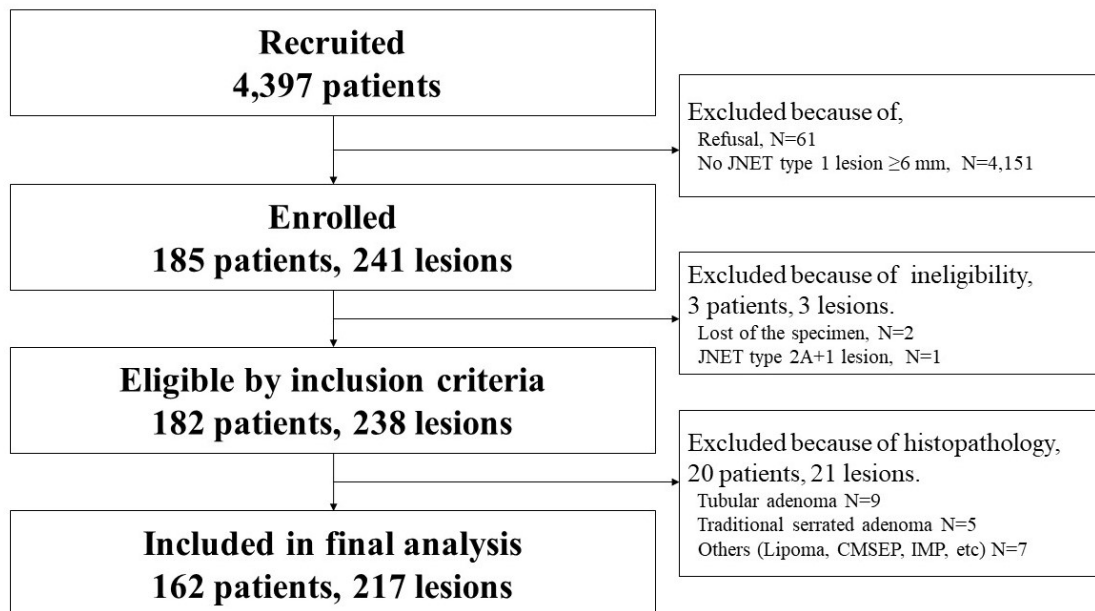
Recruited
4,397 patients

Excluded because of,
Refusal, N=61
No JNET type 1 lesion $\geq$6 mm, N=4,151

Enrolled
185 patients, 241 lesions

Excluded because of ineligibility,
3 patients, 3 lesions.
Lost of the specimen, N=2
JNET type 2A+1 lesion, N=1

Eligible by inclusion criteria
182 patients, 238 lesions

Excluded because of histopathology,
20 patients, 21 lesions.
Tubular adenoma N=9
Traditional serrated adenoma N=5
Others (Lipoma, CMSEP, IMP, etc) N=7

Included in final analysis
162 patients, 217 lesions